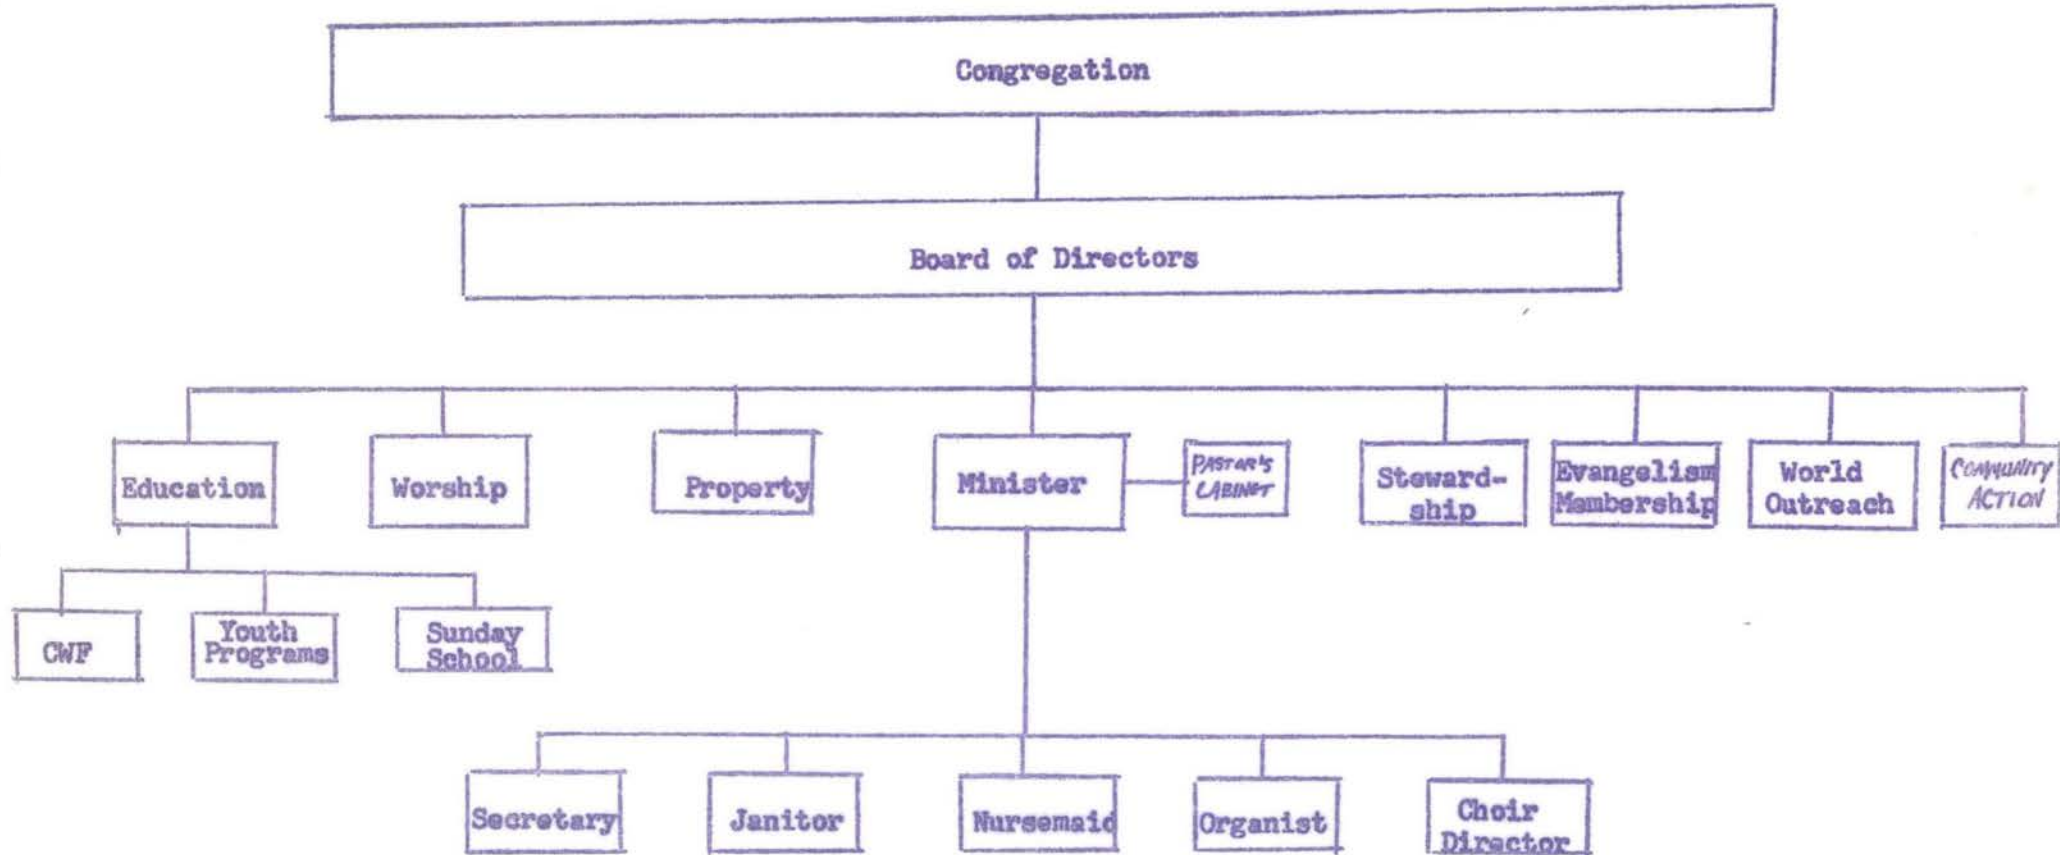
Congregation

Board of Directors

Education

Worship

Property

Minister

PASTOR'S CABINET

Steward-ship

Evangelism Membership

World Outreach

COMMUNITY ACTION

CWF

Youth Programs

Sunday School

Secretary

Janitor

Nursemaid

Organist

Choir Director